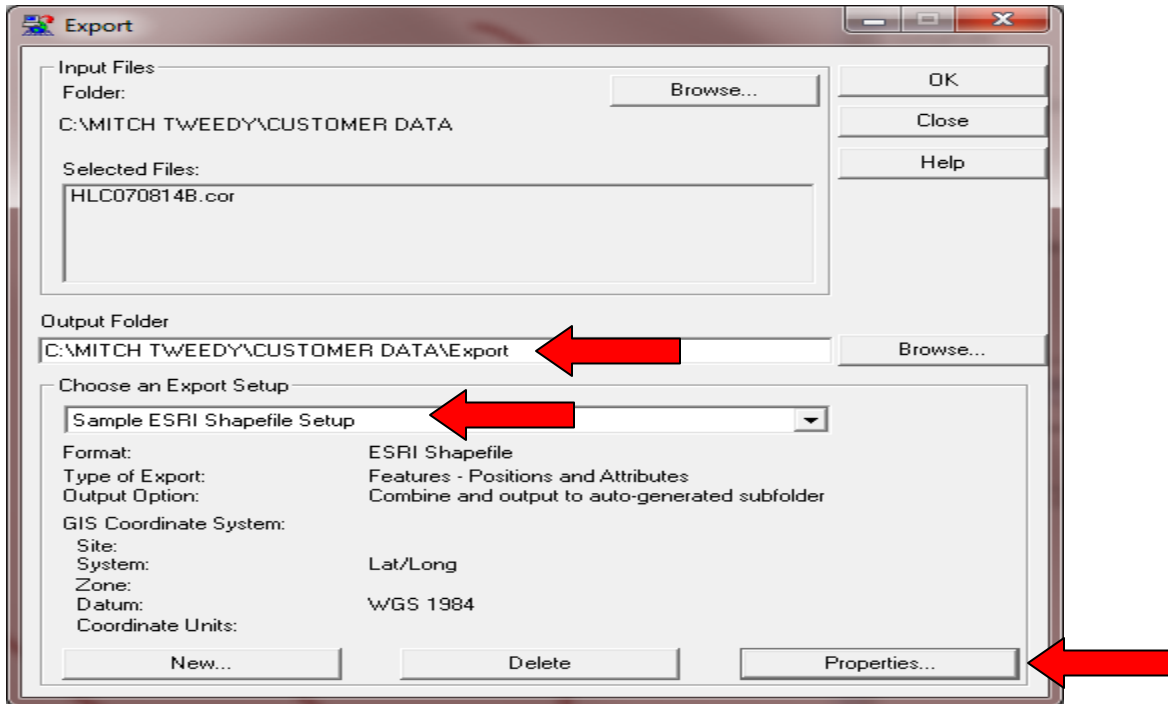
Export

Input Files
Folder:
Browse...
C:\MITCH TWEEDY\CUSTOMER DATA

Selected Files:
HLC070814B.cor

OK
Close
Help

Output Folder
C:\MITCH TWEEDY\CUSTOMER DATA\Export
Browse...

Choose an Export Setup
Sample ESRI Shapefile Setup

| | |
|---|---|
| Format: | ESRI Shapefile |
| Type of Export: | Features - Positions and Attributes |
| Output Option: | Combine and output to auto-generated subfolder |

GIS Coordinate System:

| | |
|---|---|
| Site: | |
| System: | Lat/Long |
| Zone: | |
| Datum: | WGS 1984 |
| Coordinate Units: | |

New...
Delete
Properties...